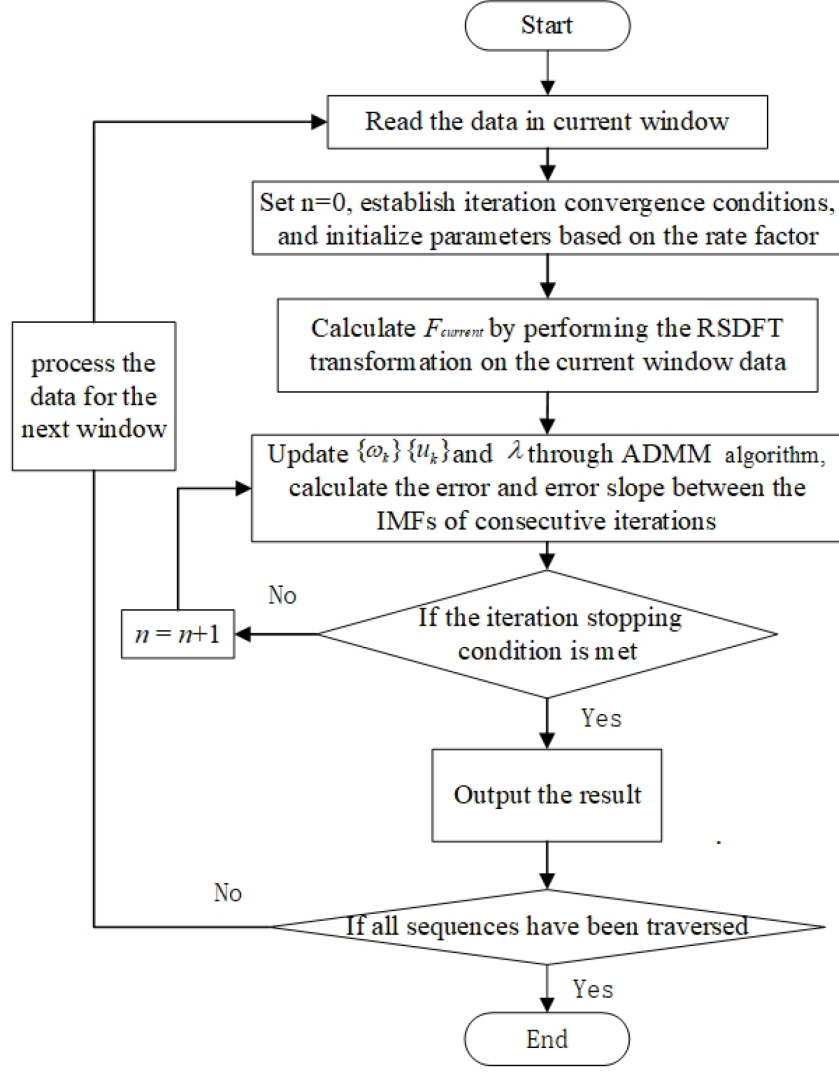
Start

Read the data in current window

Set n=0, establish iteration convergence conditions, and initialize parameters based on the rate factor

Calculate $F_{current}$ by performing the RSDFT transformation on the current window data

process the data for the next window

Update $\{\omega_k\}$ $\{u_k\}$ and $\lambda$ through ADMM algorithm, calculate the error and error slope between the IMFs of consecutive iterations

No

$n = n+1$

If the iteration stopping condition is met

Yes

Output the result

No

If all sequences have been traversed

Yes

End